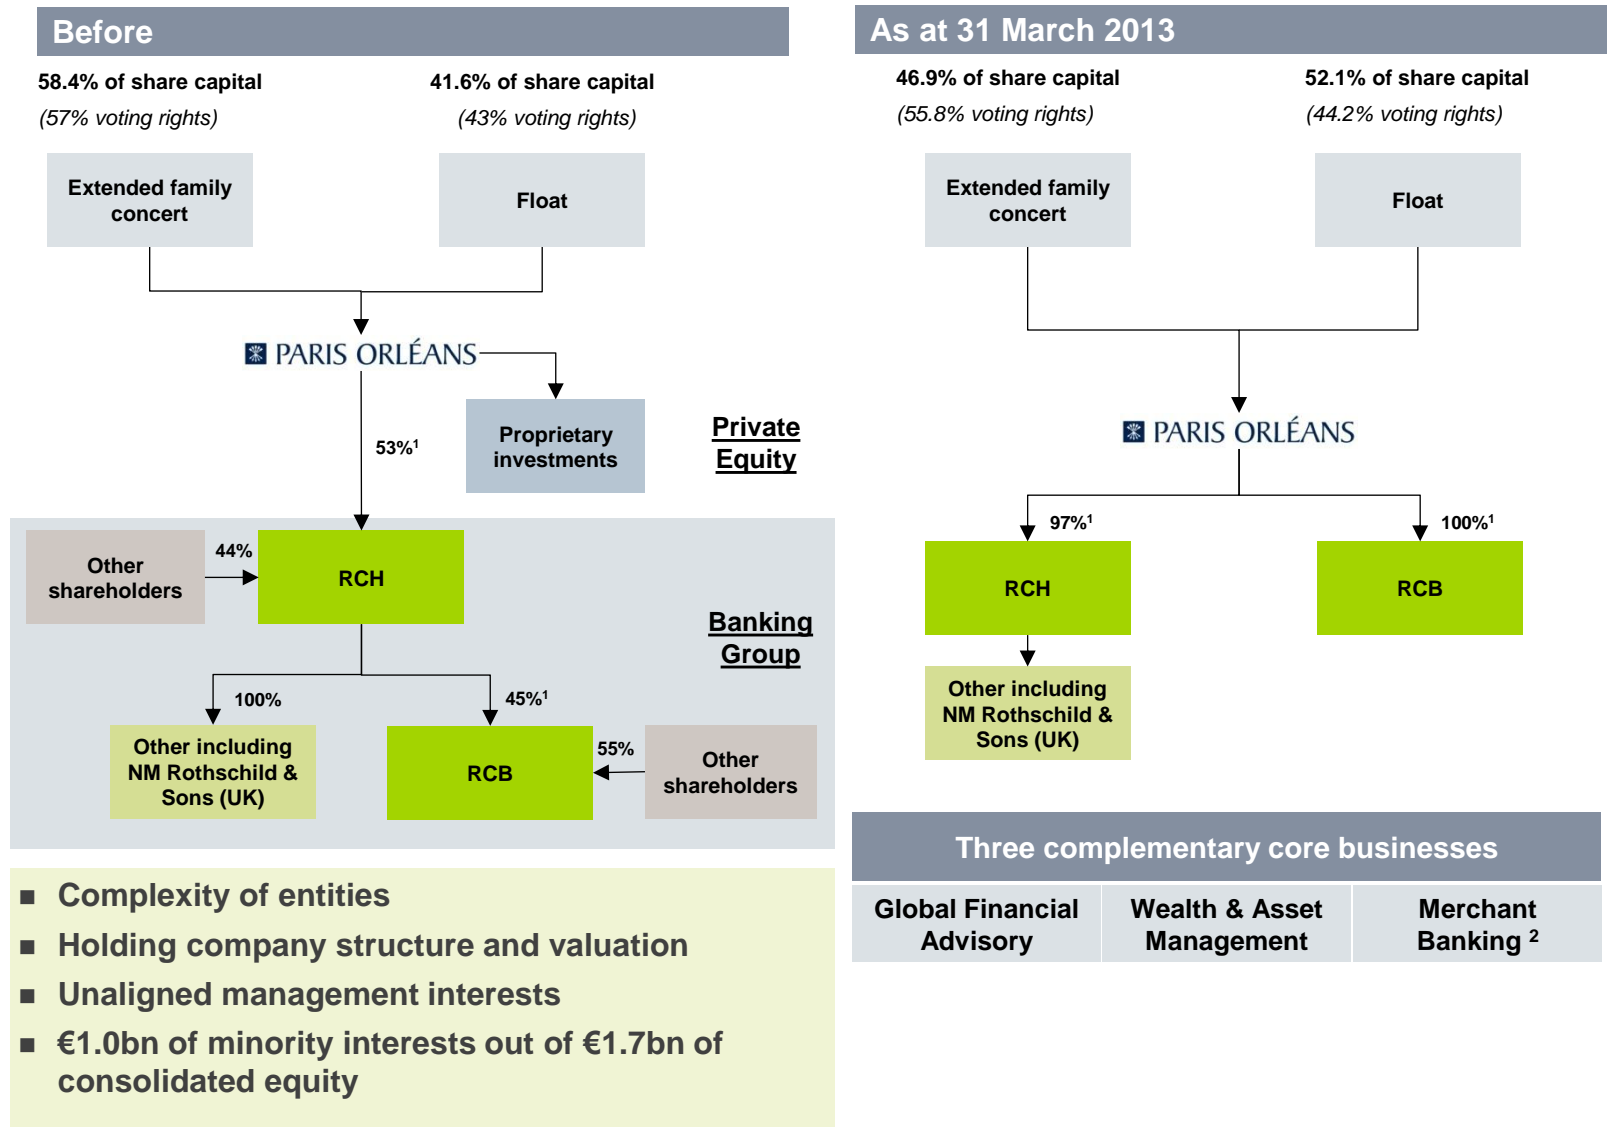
Before

58.4% of share capital
(57% voting rights)

41.6% of share capital
(43% voting rights)

Extended family concert

Float

PARIS ORLÉANS

Proprietary investments

Private Equity

53%$^1$

Other shareholders

44%

RCH

Banking Group

100%

45%$^1$

Other including NM Rothschild & Sons (UK)

RCB

55%

Other shareholders

■ Complexity of entities
■ Holding company structure and valuation
■ Unaligned management interests
■ €1.0bn of minority interests out of €1.7bn of consolidated equity

As at 31 March 2013

46.9% of share capital
(55.8% voting rights)

52.1% of share capital
(44.2% voting rights)

Extended family concert

Float

PARIS ORLÉANS

97%$^1$

100%$^1$

RCH

RCB

Other including NM Rothschild & Sons (UK)

Three complementary core businesses

| Global Financial Advisory | Wealth & Asset Management | Merchant Banking $^2$ |
|---|---|---|